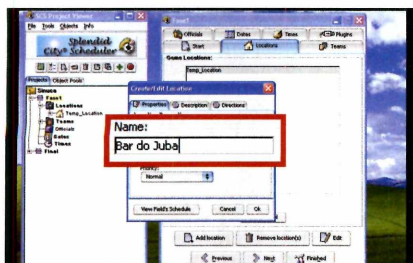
K.S Project Viewer
File Tools Objects Info
Splendid City Scheduler
Projects Object Pools
Simuca
Fase1
Locations
Temp_Location
Teams
Officials
Dates
Times
Final
Fase1
Officials
Dates
Times
Plugins
Start
Locations
Teams
Game Locations:
Temp_Location
Create/Edit Location
Properties
Description
Directions
Name:
Bar do Juba
Normal
View Field's Schedule
Cancel
Ok
Add location
Remove location(s)
Edit
Previous
Next
Finished